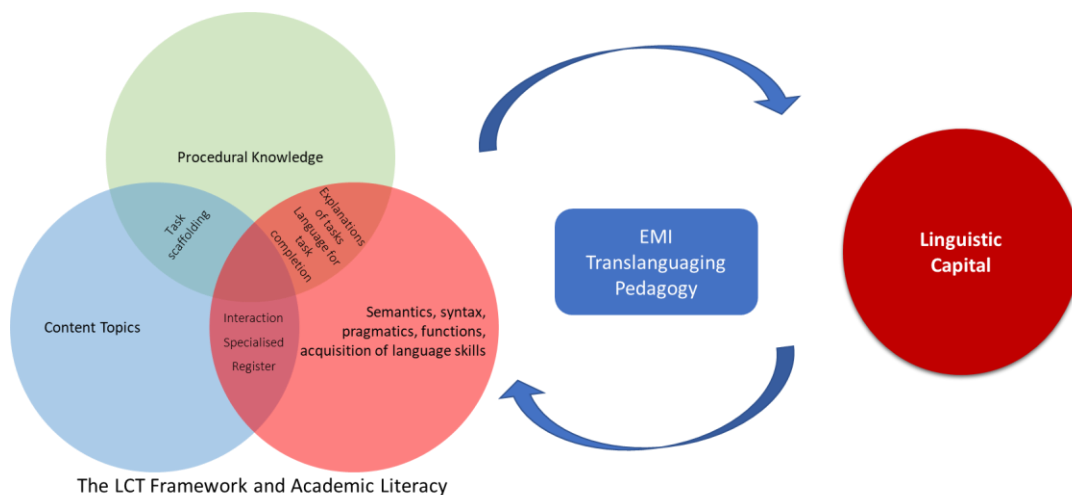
Procedural Knowledge

Task scaffolding

Explanations of tasks

Language for task completion

Content Topics

Interaction

Specialised Register

Semantics, syntax, pragmatics, functions, acquisition of language skills

EMI Translanguaging Pedagogy

Linguistic Capital

The LCT Framework and Academic Literacy